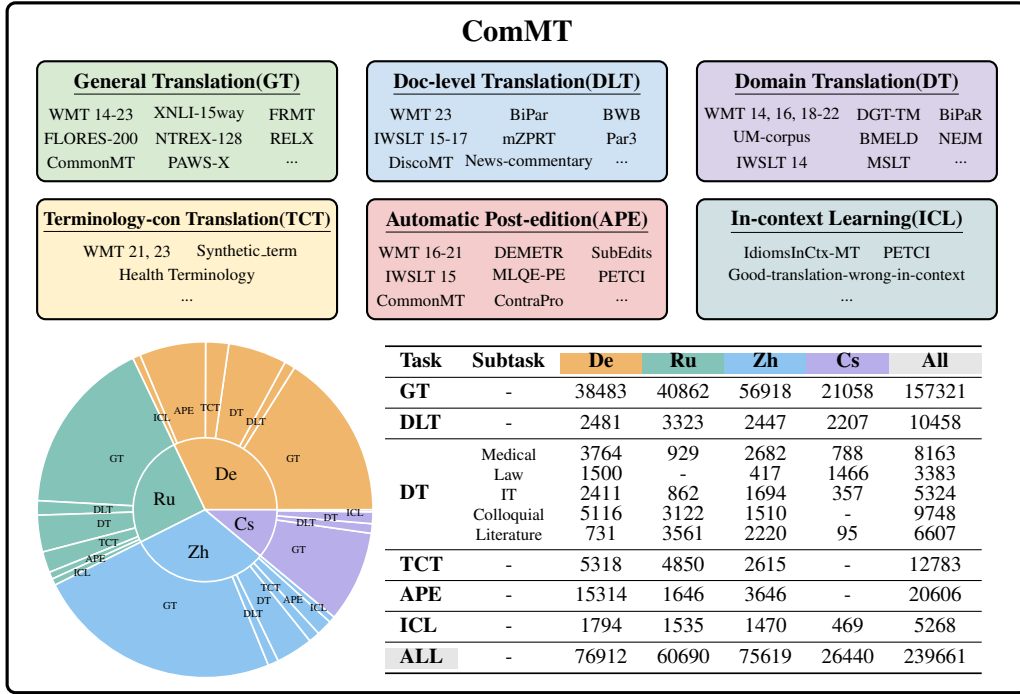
ComMT

General Translation(GT)
WMT 14-23 XNLI-15way FRMT
FLORES-200 NTREX-128 RELX
CommonMT PAWS-X ...

Doc-level Translation(DLT)
WMT 23 BiPar BWB
IWSLT 15-17 mZPRT Par3
DiscoMT News-commentary ...

Domain Translation(DT)
WMT 14, 16, 18-22 DGT-TM BiPaR
UM-corpus BMELD NEJM
IWSLT 14 MSLT ...

Terminology-con Translation(TCT)
WMT 21, 23 Synthetic_term
Health Terminology
...

Automatic Post-edition(APE)
WMT 16-21 DEMETR SubEdits
IWSLT 15 MLQE-PE PETCI
CommonMT ContraPro ...

In-context Learning(ICL)
IdiomsInCtx-MT PETCI
Good-translation-wrong-in-context
...

ICL APE TCT DT DLT GT De GT Ru DLT DT TCT APE ICL Cs DLT DT ICL GT Zh GT TCT DT DLT APE ICL

| Task | Subtask | De | Ru | Zh | Cs | All |
|---|---|---|---|---|---|---|
| GT | - | 38483 | 40862 | 56918 | 21058 | 157321 |
| DLT | - | 2481 | 3323 | 2447 | 2207 | 10458 |
| DT | Medical<br>Law<br>IT<br>Colloquial<br>Literature | 3764<br>1500<br>2411<br>5116<br>731 | 929<br>-<br>862<br>3122<br>3561 | 2682<br>417<br>1694<br>1510<br>2220 | 788<br>1466<br>357<br>-<br>95 | 8163<br>3383<br>5324<br>9748<br>6607 |
| TCT | - | 5318 | 4850 | 2615 | - | 12783 |
| APE | - | 15314 | 1646 | 3646 | - | 20606 |
| ICL | - | 1794 | 1535 | 1470 | 469 | 5268 |
| ALL | - | 76912 | 60690 | 75619 | 26440 | 239661 |